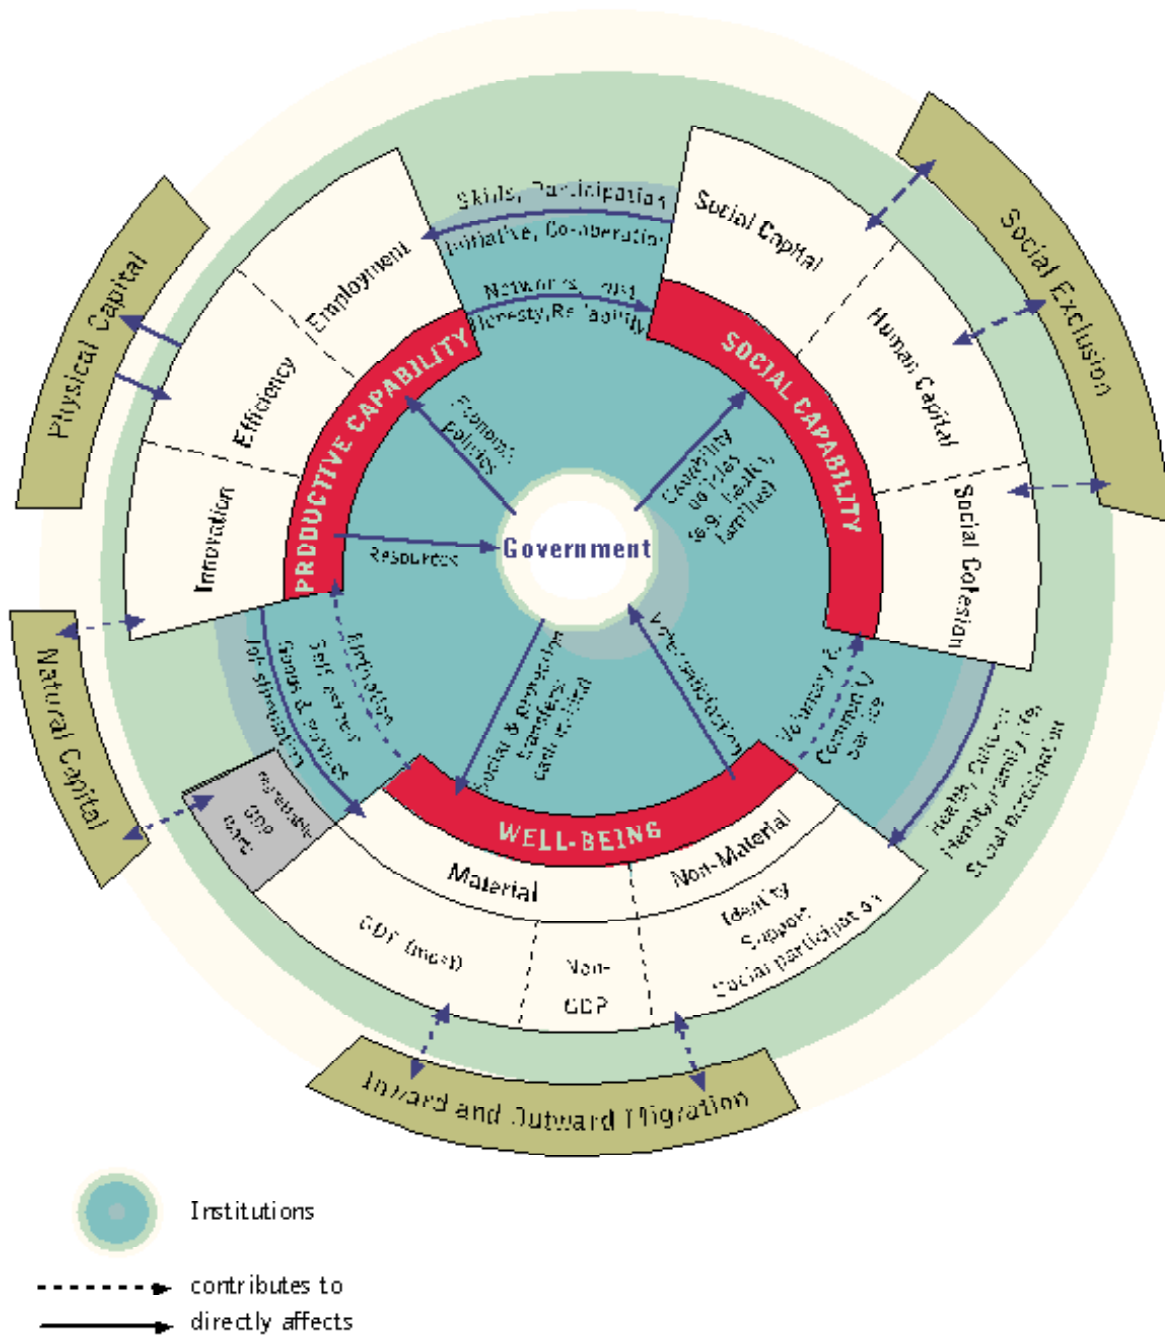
Physical Capital

Social Exclusion

Natural Capital

Inward and Outward Migration

Skills, Participation

Initiative, Co-operation

Networks, Trust

Honesty, Reliability

Employment

Efficiency

Innovation

Social Capital

Human Capital

Social Cohesion

PRODUCTIVE CAPABILITY

SOCIAL CAPABILITY

WELL-BEING

Economic policies

Resources

Government

Capability policies (e.g. health, families)

Job stimulation

Savings & investment

Self esteem

Motivation

Social & private transfers

Cash, in kind

Voter participation

Voluntary & Community Service

Health, Culture, Identity, Family life, Social participation

Material

Non-Material

Identity

Support

Social participation

GDP (most)

Non-GDP

Measurable GDP items

Institutions

contributes to

directly affects